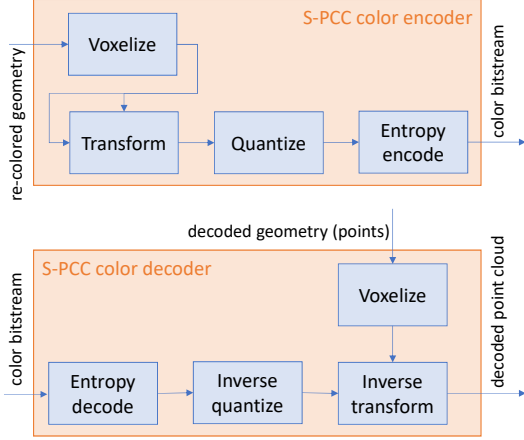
S-PCC color encoder

re-colored geometry

Voxelize

Transform

Quantize

Entropy encode

color bitstream

decoded geometry (points)

S-PCC color decoder

color bitstream

Voxelize

Entropy decode

Inverse quantize

Inverse transform

decoded point cloud